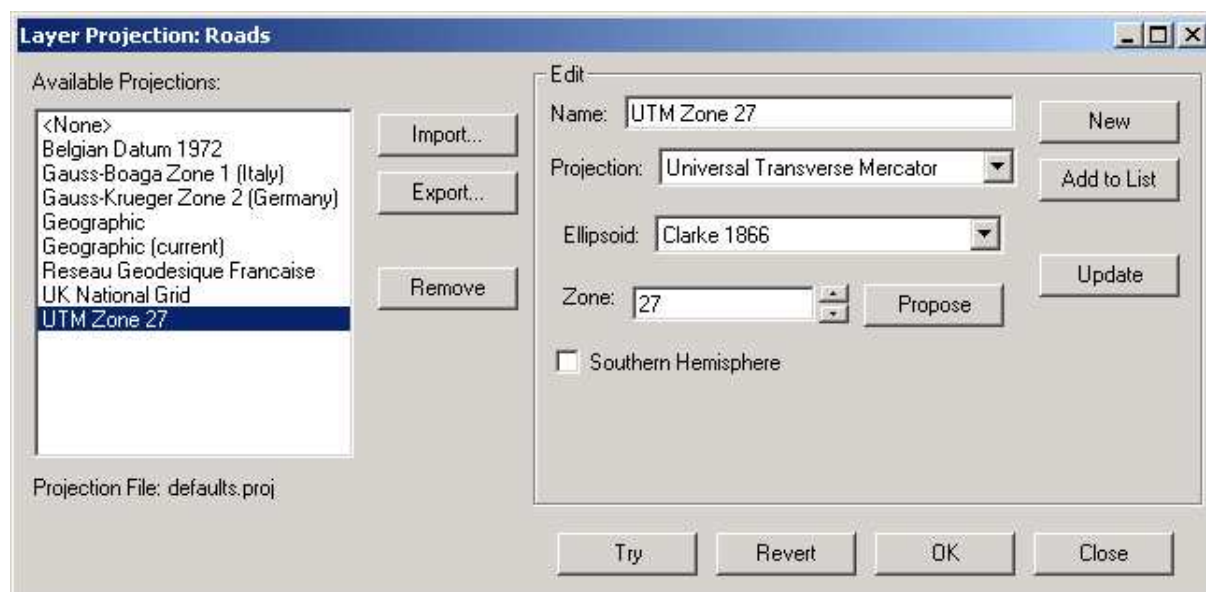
Layer Projection: Roads

Available Projections:

<None>
Belgian Datum 1972
Gauss-Boaga Zone 1 (Italy)
Gauss-Krueger Zone 2 (Germany)
Geographic
Geographic (current)
Reseau Geodesique Francaise
UK National Grid
UTM Zone 27

Projection File: defaults.proj

Import...

Export...

Remove

Edit

Name: UTM Zone 27

Projection: Universal Transverse Mercator

Ellipsoid: Clarke 1866

Zone: 27

Propose

Southern Hemisphere

New

Add to List

Update

Try

Revert

OK

Close